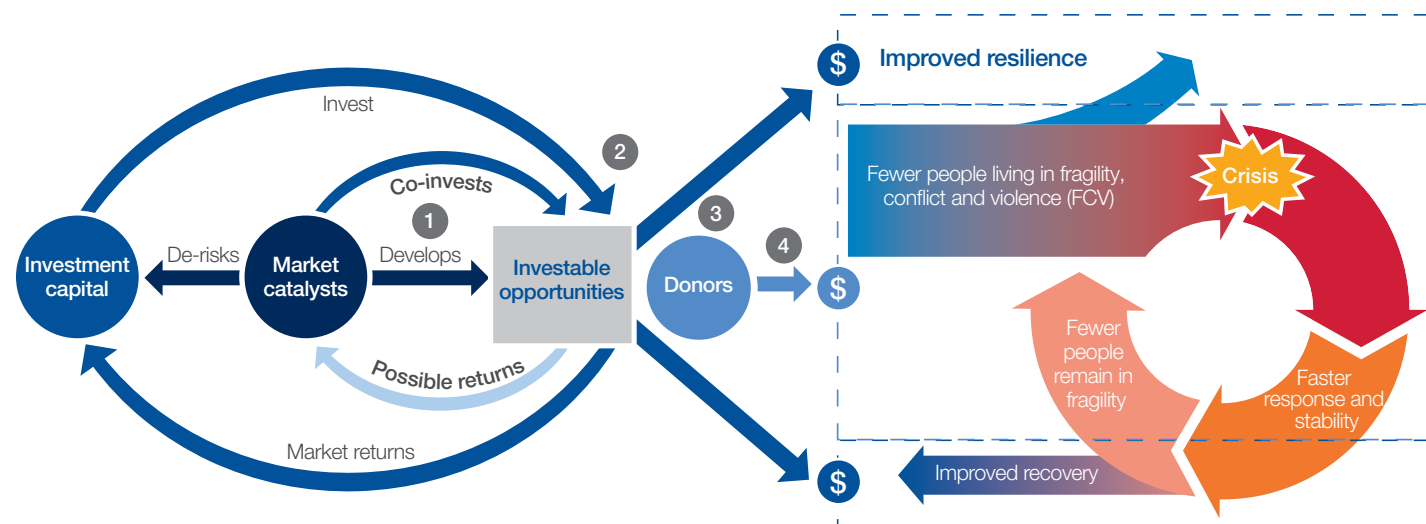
Invest

2

Co-invests

1

Investment capital

De-risks

Market catalysts

Develops

Investable opportunities

3

Donors

4

Possible returns

Market returns

$

Improved resilience

Fewer people living in fragility, conflict and violence (FCV)

Crisis

$

Fewer people remain in fragility

Faster response and stability

$

Improved recovery